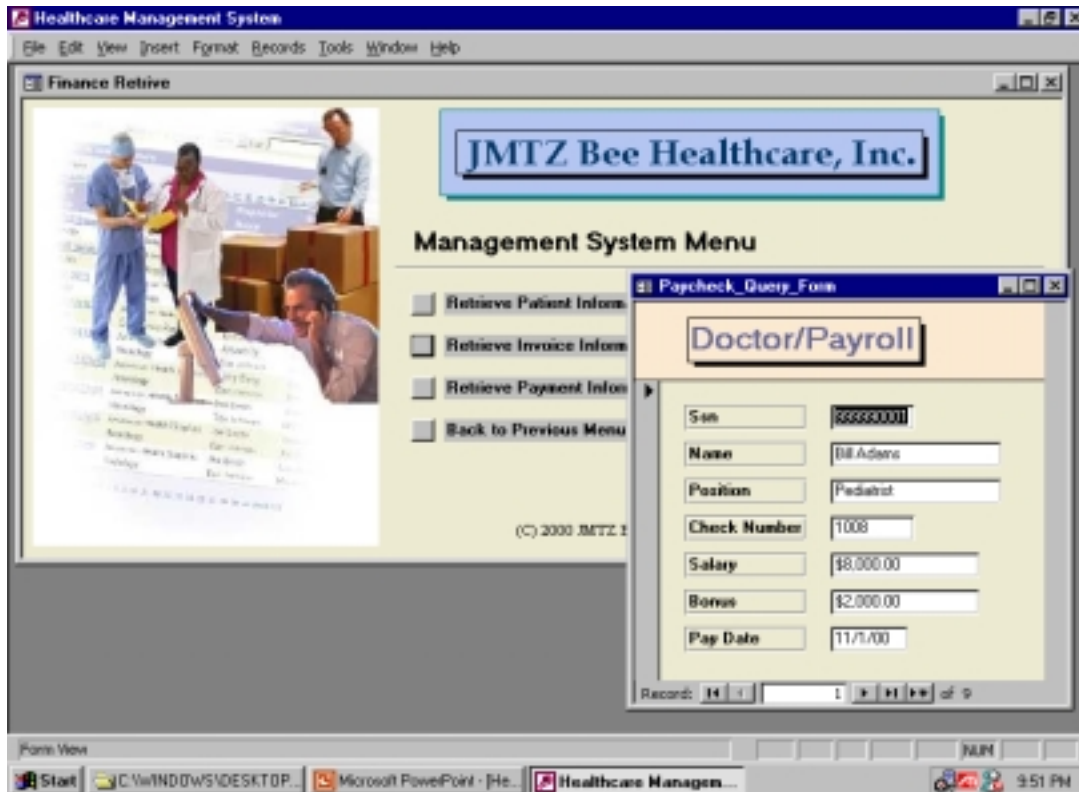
Healthcare Management System

File Edit View Insert Format Records Tools Window Help

Finance Retive

JMTZ Bee Healthcare, Inc.

Management System Menu

Retrieve Patient Inform

Retrieve Invoice Inform

Retrieve Payment Infor

Back to Previous Menu

(C) 2000 JMTZ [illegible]

Paycheck_Query_Form

Doctor/Payroll

| | |
|---|---|
| Ssn | 888880001 |
| Name | Bill Adams |
| Position | Pediatrist |
| Check Number | 1008 |
| Salary | $8,000.00 |
| Bonus | $2,000.00 |
| Pay Date | 11/1/00 |

Record: 1 of 9

Form View

NUM

Start C:\WINDOWS\DESKTOP... Microsoft PowerPoint - [He... Healthcare Managem...

9:51 PM